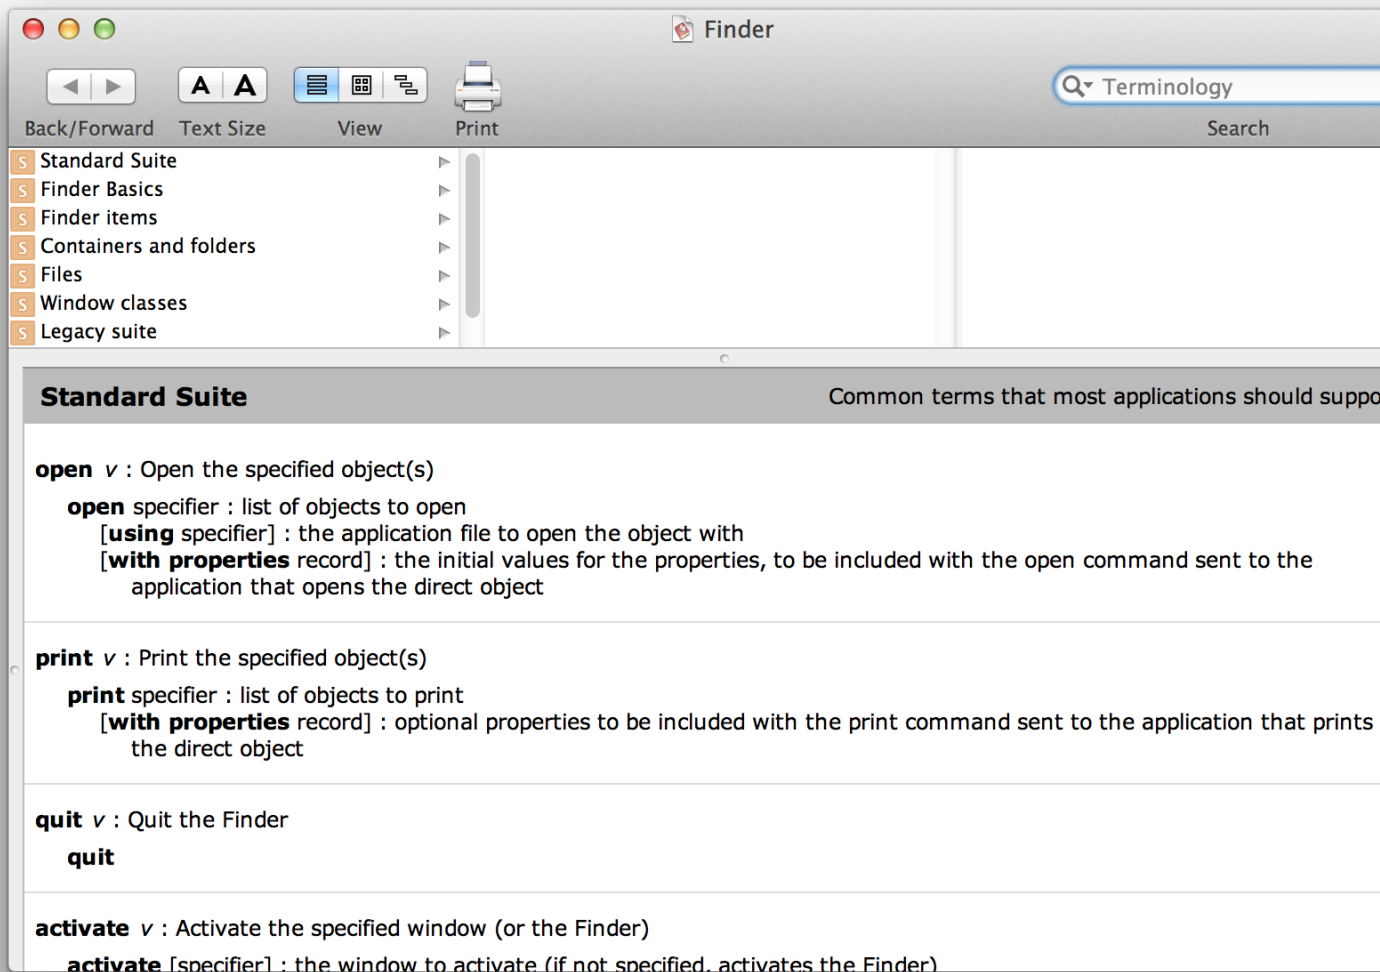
Finder

Back/Forward Text Size View Print

Terminology

Search

S Standard Suite
S Finder Basics
S Finder items
S Containers and folders
S Files
S Window classes
S Legacy suite

Standard Suite

Common terms that most applications should suppo

open v : Open the specified object(s)

open specifier : list of objects to open
[using specifier] : the application file to open the object with
[with properties record] : the initial values for the properties, to be included with the open command sent to the application that opens the direct object

print v : Print the specified object(s)

print specifier : list of objects to print
[with properties record] : optional properties to be included with the print command sent to the application that prints the direct object

quit v : Quit the Finder

quit

activate v : Activate the specified window (or the Finder)

activate [specifier] : the window to activate (if not specified, activates the Finder)